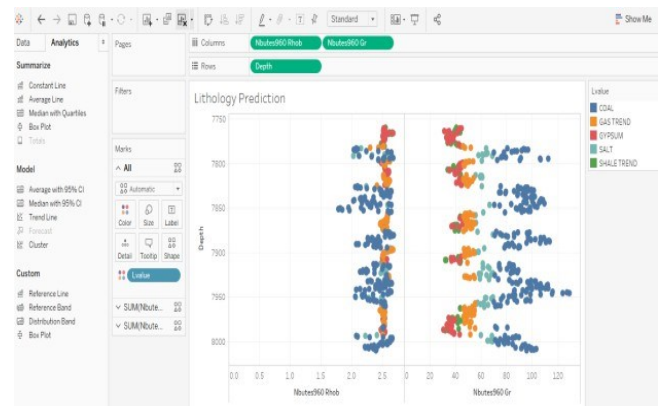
Standard
Show Me
Data
Analytics
Pages
Columns
Nbutes960 Rhob
Nbutes960 Gr
Rows
Depth
Summarize
Constant Line
Average Line
Median with Quartiles
Box Plot
Totals
Filters
Lithology Prediction
Lvalue
COAL
GAS TREND
GYPSUM
SALT
SHALE TREND
Model
Average with 95% CI
Median with 95% CI
Trend Line
Forecast
Cluster
Marks
All
Automatic
Color
Size
Label
Detail
Tooltip
Shape
Lvalue
Custom
Reference Line
Reference Band
Distribution Band
Box Plot
SUM(Nbute...
SUM(Nbute...
7750
7800
7850
7900
7950
8000
Depth
0.0
0.5
1.0
1.5
2.0
2.5
Nbutes960 Rhob
0
20
40
60
80
100
120
Nbutes960 Gr